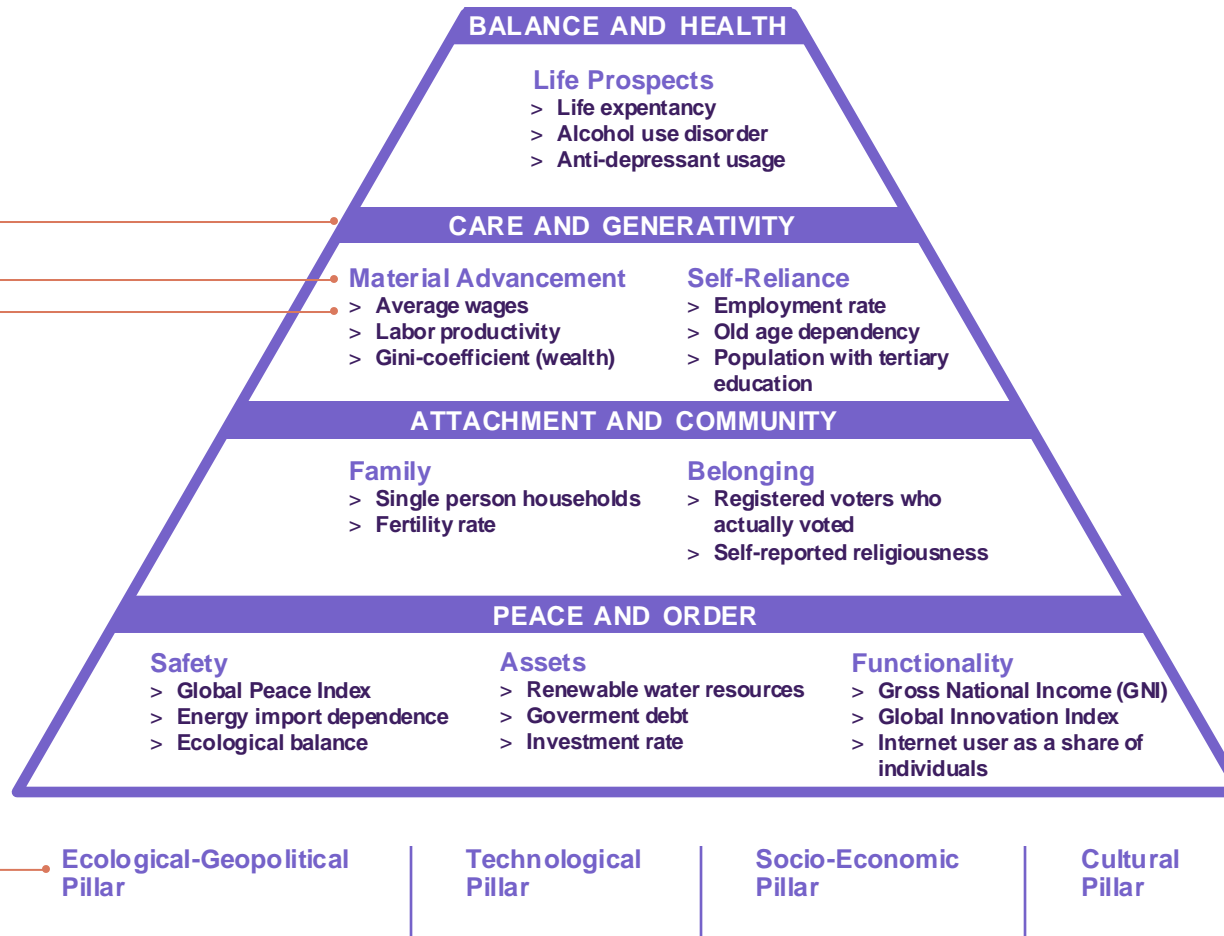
BALANCE AND HEALTH

Life Prospects
> Life expentancy
> Alcohol use disorder
> Anti-depressant usage

CARE AND GENERATIVITY

Material Advancement
> Average wages
> Labor productivity
> Gini-coefficient (wealth)

Self-Reliance
> Employment rate
> Old age dependency
> Population with tertiary education

ATTACHMENT AND COMMUNITY

Family
> Single person households
> Fertility rate

Belonging
> Registered voters who actually voted
> Self-reported religiousness

PEACE AND ORDER

Safety
> Global Peace Index
> Energy import dependence
> Ecological balance

Assets
> Renewable water resources
> Goverment debt
> Investment rate

Functionality
> Gross National Income (GNI)
> Global Innovation Index
> Internet user as a share of individuals

Ecological-Geopolitical Pillar

Technological Pillar

Socio-Economic Pillar

Cultural Pillar